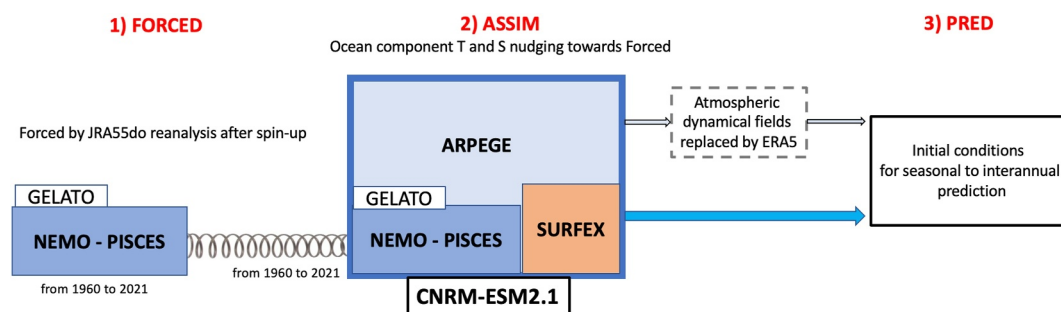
1) FORCED

2) ASSIM

Ocean component T and S nudging towards Forced

3) PRED

Forced by JRA55do reanalysis after spin-up

GELATO

NEMO - PISCES

from 1960 to 2021

from 1960 to 2021

ARPEGE

GELATO

NEMO - PISCES

SURFEX

CNRM-ESM2.1

Atmospheric dynamical fields replaced by ERA5

Initial conditions for seasonal to interannual prediction